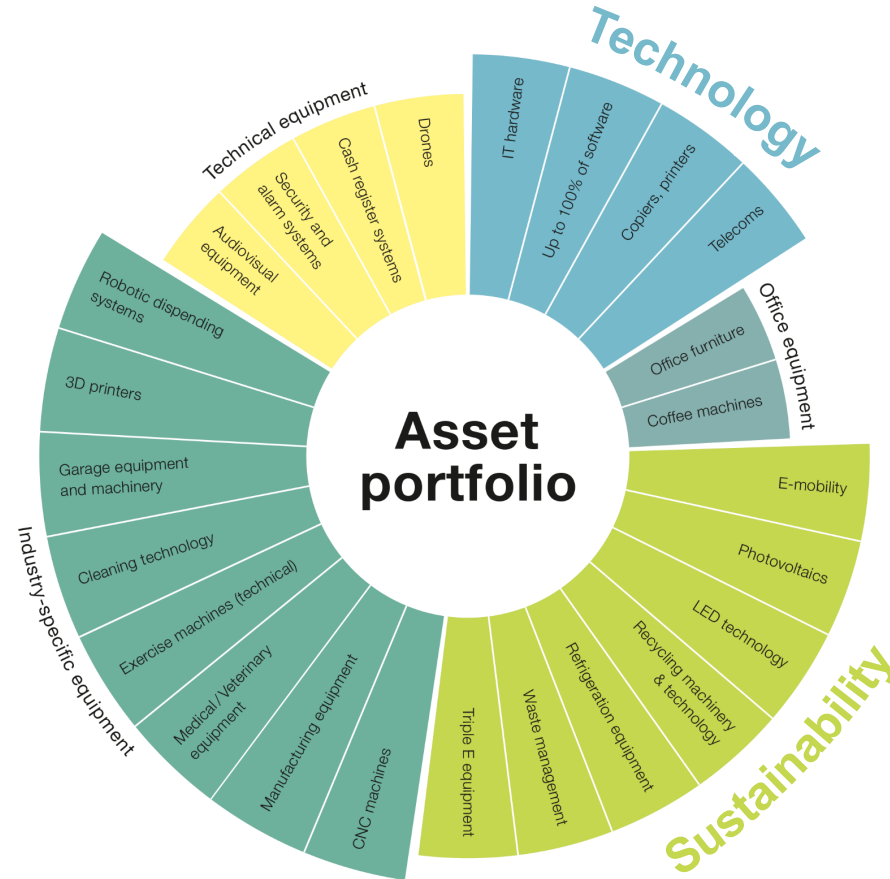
Asset portfolio

Technology
IT hardware
Up to 100% of software
Copiers, printers
Telecoms

Office equipment
Office furniture
Coffee machines

Sustainability
E-mobility
Photovoltaics
LED technology
Recycling machinery & technology
Refrigeration equipment
Waste management
Triple E equipment

Industry-specific equipment
CNC machines
Manufacturing equipment
Medical / Veterinary equipment
Exercise machines (technical)
Cleaning technology
Garage equipment and machinery
3D printers
Robotic dispending systems

Technical equipment
Audiovisual equipment
Security and alarm systems
Cash register systems
Drones